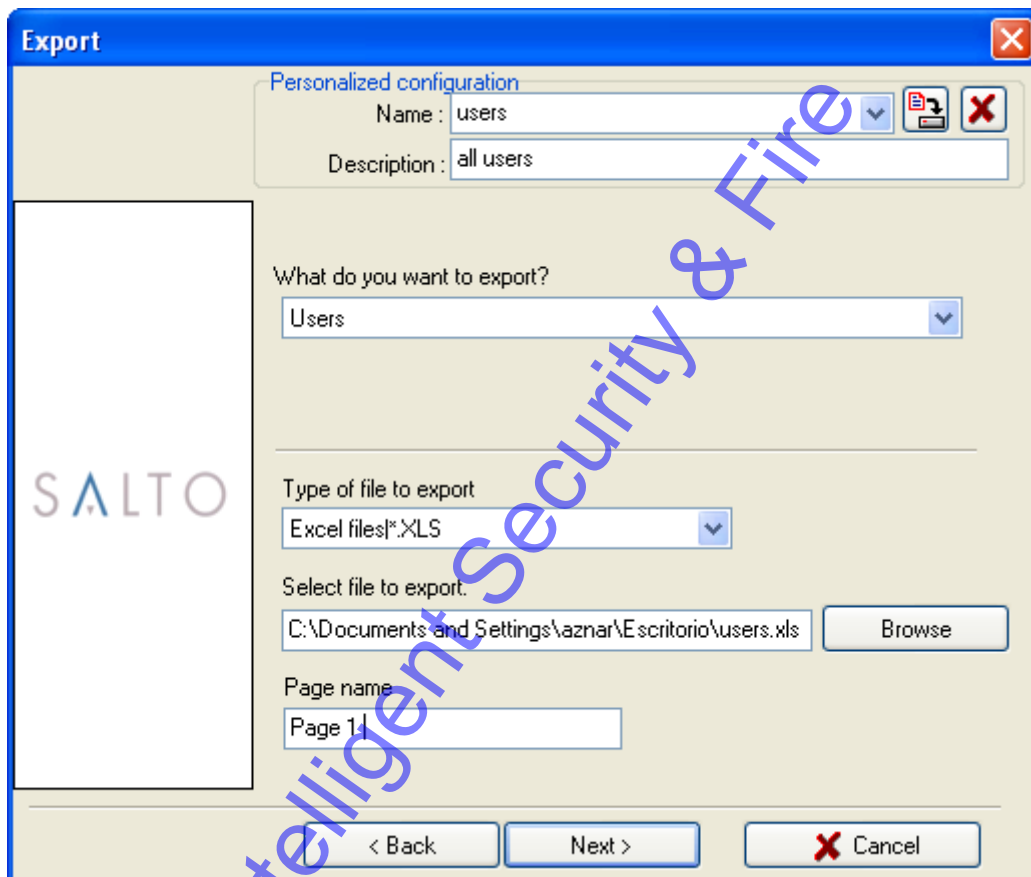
Export

Personalized configuration
Name : users
Description : all users

SALTO

What do you want to export?
Users

Type of file to export
Excel files|*.XLS

Select file to export.
C:\Documents and Settings\aznar\Escritorio\users.xls
Browse

Page name
Page 1

< Back
Next >
Cancel

telligent Security & Fire